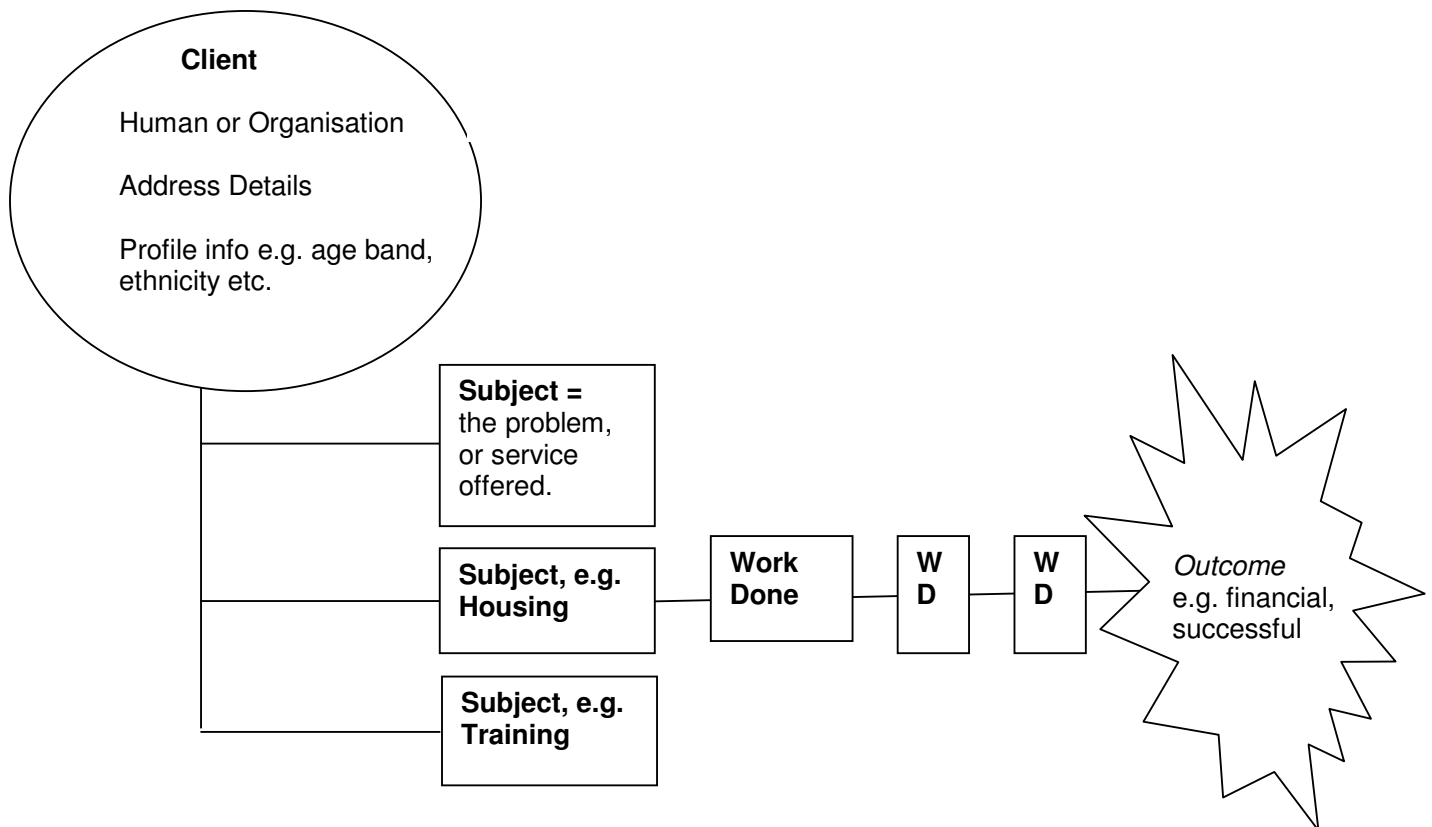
Client

Human or Organisation

Address Details

Profile info e.g. age band, ethnicity etc.

Subject = the problem, or service offered.

Subject, e.g. Housing

Work Done

W D

W D

Outcome e.g. financial, successful

Subject, e.g. Training